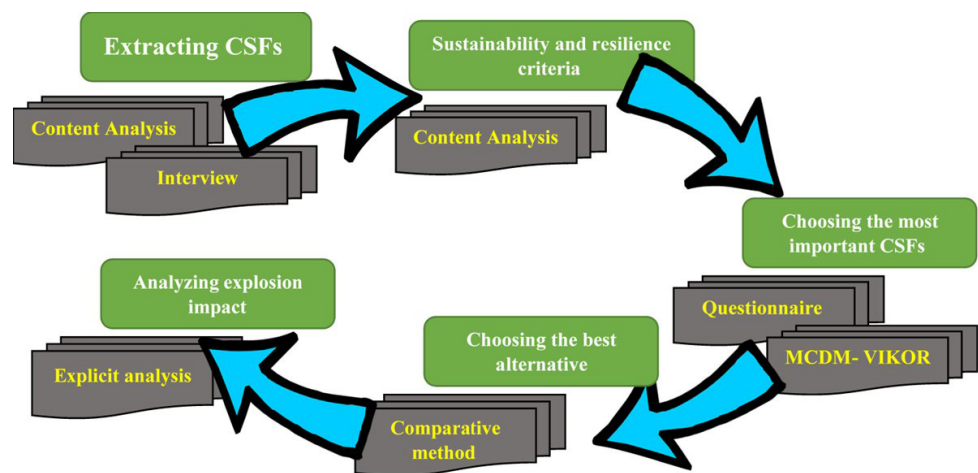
Extracting CSFs

Content Analysis

Interview

Sustainability and resilience criteria

Content Analysis

Choosing the most important CSFs

Questionnaire

MCDM- VIKOR

Choosing the best alternative

Comparative method

Analyzing explosion impact

Explicit analysis